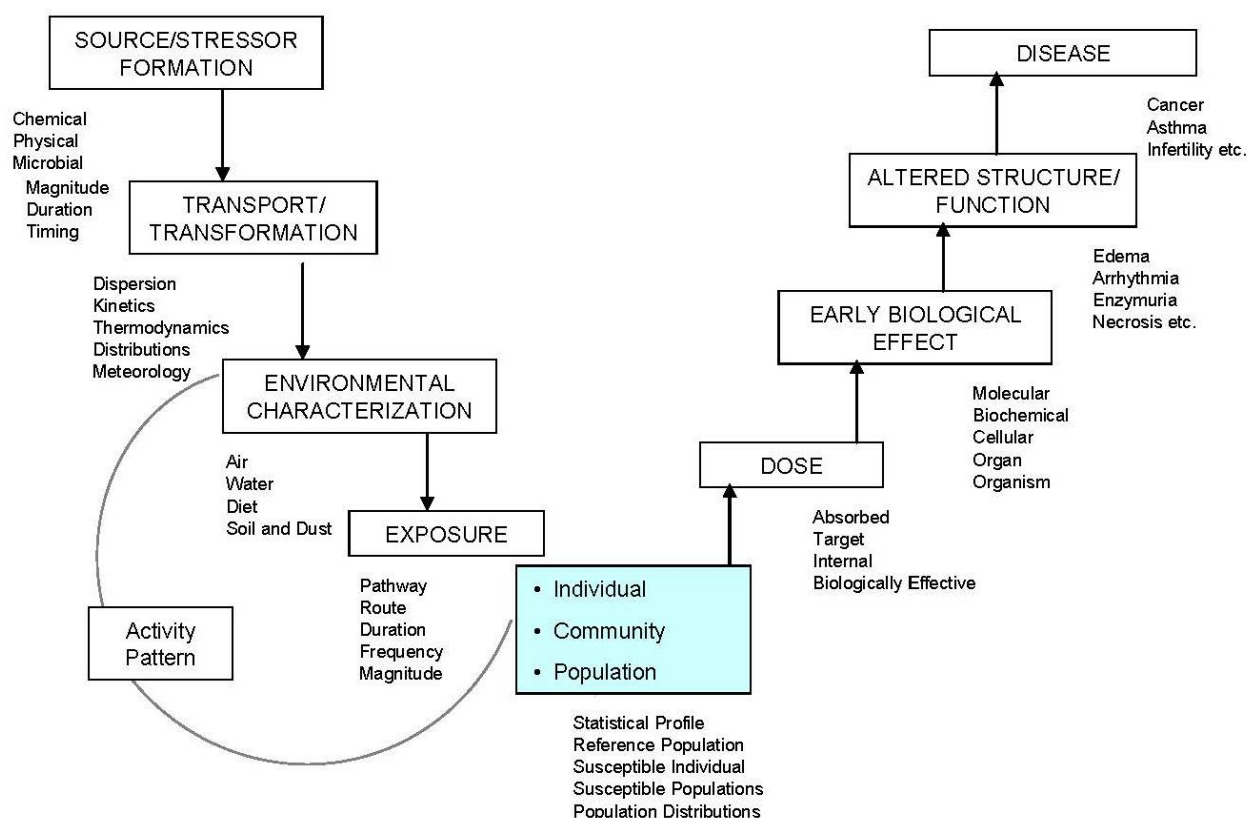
SOURCE/STRESSOR FORMATION

Chemical
Physical
Microbial
Magnitude
Duration
Timing

TRANSPORT/ TRANSFORMATION

Dispersion
Kinetics
Thermodynamics
Distributions
Meteorology

ENVIRONMENTAL CHARACTERIZATION

Air
Water
Diet
Soil and Dust

EXPOSURE

Pathway
Route
Duration
Frequency
Magnitude

Activity Pattern

• Individual
• Community
• Population

Statistical Profile
Reference Population
Susceptible Individual
Susceptible Populations
Population Distributions

DOSE

Absorbed
Target
Internal
Biologically Effective

EARLY BIOLOGICAL EFFECT

Molecular
Biochemical
Cellular
Organ
Organism

ALTERED STRUCTURE/ FUNCTION

Edema
Arrhythmia
Enzymuria
Necrosis etc.

DISEASE

Cancer
Asthma
Infertility etc.